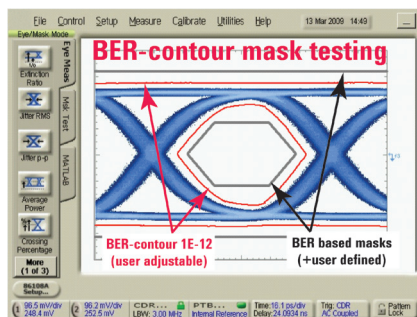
File Control Setup Measure Calibrate Utilities Help 13 Mar 2009 14:43

Eye/Mask Mode

Extinction Ratio

Jitter RMS

Jitter p-p

Average Power

Crossing Percentage

More (1 of 3)

Eye Meas

Mask Test

MATLAB

BER-contour mask testing

BER-contour 1E-12 (user adjustable)

BER based masks (+user defined)

86108A Setup...

98.5 mV/div 248.4 mV

96.2 mV/div 252.5 mV

CDR... LBW: 3.00 MHz

PTB... Internal Reference

Time: 16.1 ps/div Delay: 24.0934 ns

Trig: CDR AC Coupled

Pattern Lock